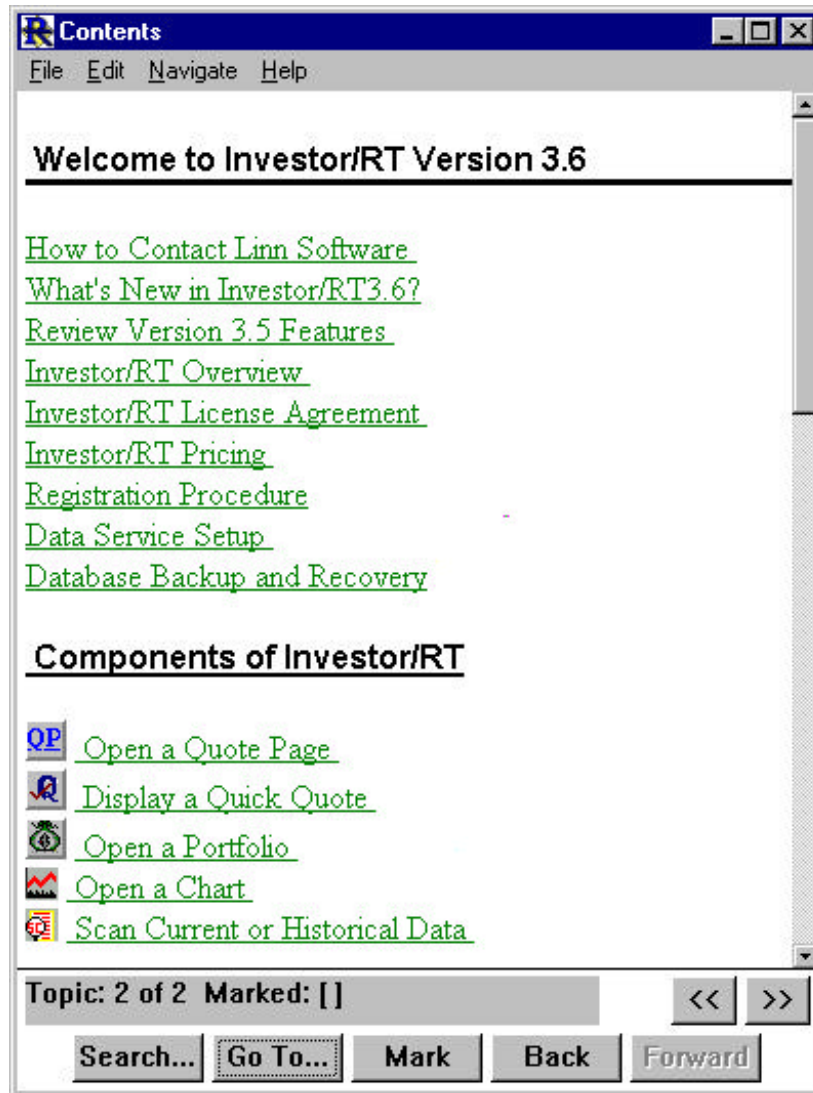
Contents

File Edit Navigate Help

Welcome to Investor/RT Version 3.6

How to Contact Linn Software
What's New in Investor/RT3.6?
Review Version 3.5 Features
Investor/RT Overview
Investor/RT License Agreement
Investor/RT Pricing
Registration Procedure
Data Service Setup
Database Backup and Recovery

Components of Investor/RT

QP Open a Quote Page
Display a Quick Quote
Open a Portfolio
Open a Chart
Scan Current or Historical Data

Topic: 2 of 2 Marked: [ ]

<< >>

Search... Go To... Mark Back Forward